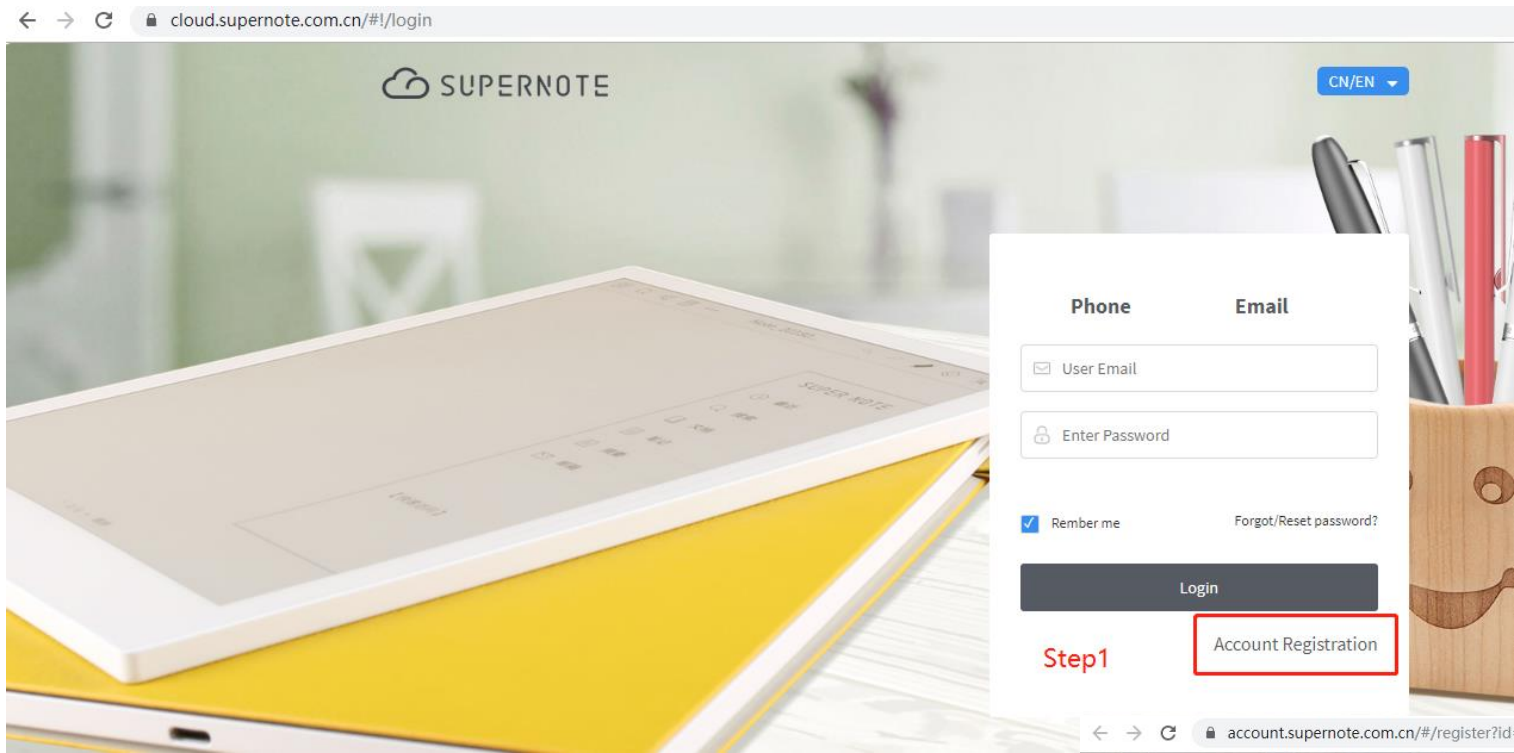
cloud.supernote.com.cn/#!/login

SUPERNOTE

CN/EN

SUPER NOTE

Phone Email

User Email

Enter Password

Rember me

Forgot/Reset password?

Login

Step1

Account Registration

account.supernote.com.cn/#/register?id